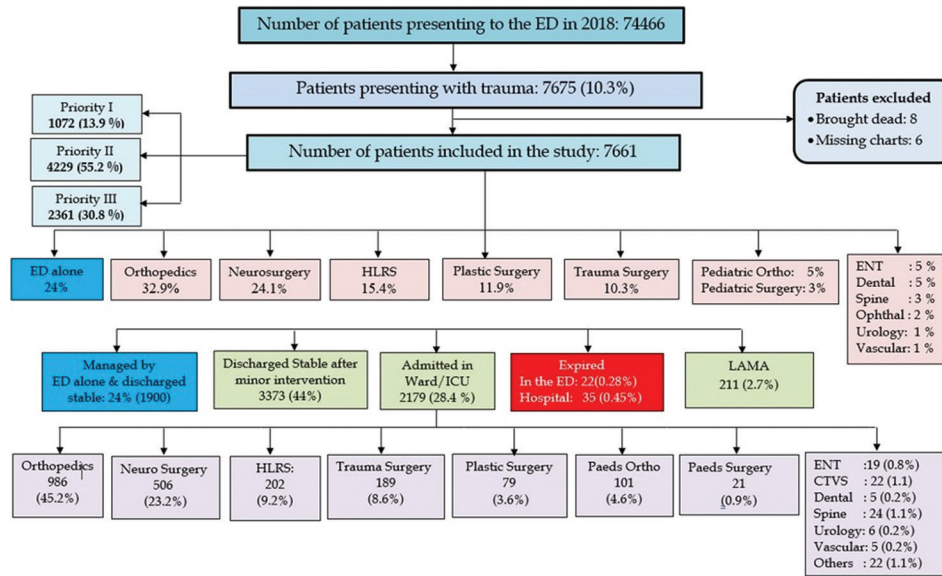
Number of patients presenting to the ED in 2018: 74466

Patients presenting with trauma: 7675 (10.3%)

Patients excluded
• Brought dead: 8
• Missing charts: 6

Priority I
1072 (13.9 %)

Priority II
4229 (55.2 %)

Priority III
2361 (30.8 %)

Number of patients included in the study: 7661

ED alone
24%

Orthopedics
32.9%

Neurosurgery
24.1%

HLRS
15.4%

Plastic Surgery
11.9%

Trauma Surgery
10.3%

Pediatric Ortho: 5%
Pediatric Surgery: 3%

ENT : 5 %
Dental : 5 %
Spine : 3 %
Ophthal : 2 %
Urology: 1 %
Vascular: 1 %

Managed by ED alone & discharged stable: 24% (1900)

Discharged Stable after minor intervention
3373 (44%)

Admitted in Ward/ICU
2179 (28.4 %)

Expired
In the ED: 22(0.28%)
Hospital: 35 (0.45%)

LAMA
211 (2.7%)

Orthopedics
986
(45.2%)

Neuro Surgery
506
(23.2%)

HLRS:
202
(9.2%)

Trauma Surgery
189
(8.6%)

Plastic Surgery
79
(3.6%)

Paeds Ortho
101
(4.6%)

Paeds Surgery
21
(0.9%)

ENT :19 (0.8%)
CTVS : 22 (1.1)
Dental : 5 (0.2%)
Spine : 24 (1.1%)
Urology: 6 (0.2%)
Vascular: 5 (0.2%)
Others : 22 (1.1%)